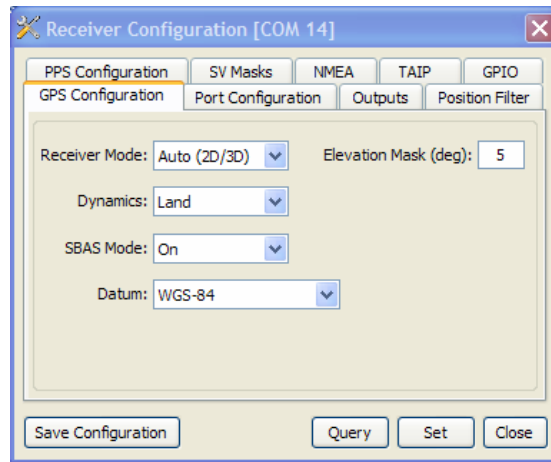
Receiver Configuration [COM 14]

PPS Configuration
SV Masks
NMEA
TAIP
GPIO
GPS Configuration
Port Configuration
Outputs
Position Filter

Receiver Mode: Auto (2D/3D)
Elevation Mask (deg): 5
Dynamics: Land
SBAS Mode: On
Datum: WGS-84

Save Configuration
Query
Set
Close